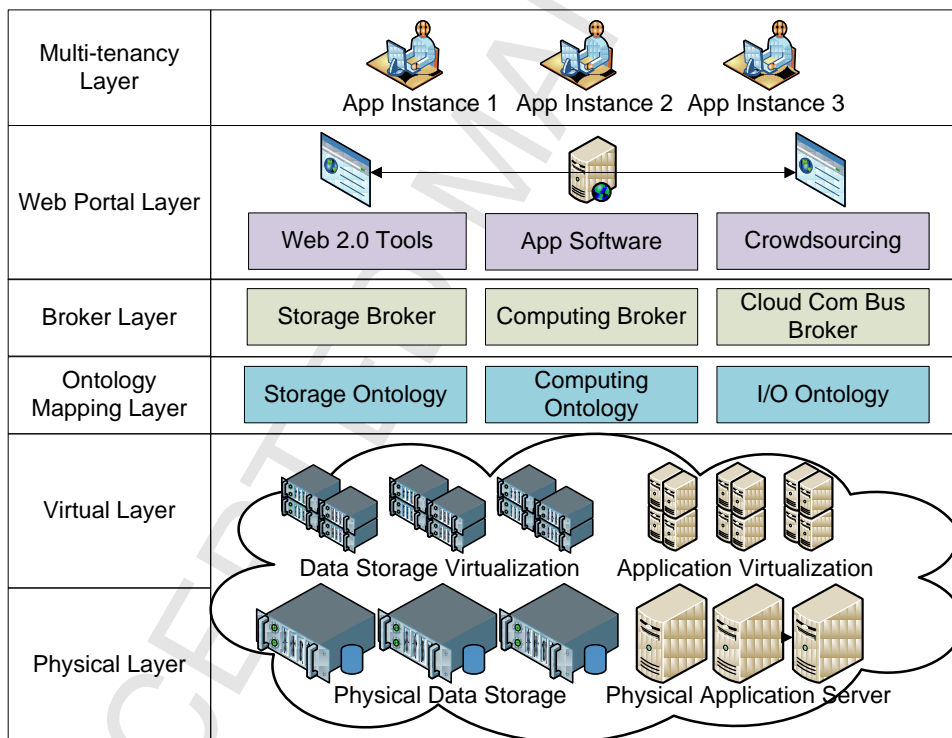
| | | | |
|---|---|---|---|
| Multi-tenancy Layer | App Instance 1 | App Instance 2 | App Instance 3 |
| Web Portal Layer | Web 2.0 Tools | App Software | Crowdsourcing |
| Broker Layer | Storage Broker | Computing Broker | Cloud Com Bus Broker |
| Ontology Mapping Layer | Storage Ontology | Computing Ontology | I/O Ontology |
| Virtual Layer | Data Storage Virtualization | | Application Virtualization |
| Physical Layer | Physical Data Storage | | Physical Application Server |

ACCEPTED MANUSCRIPT